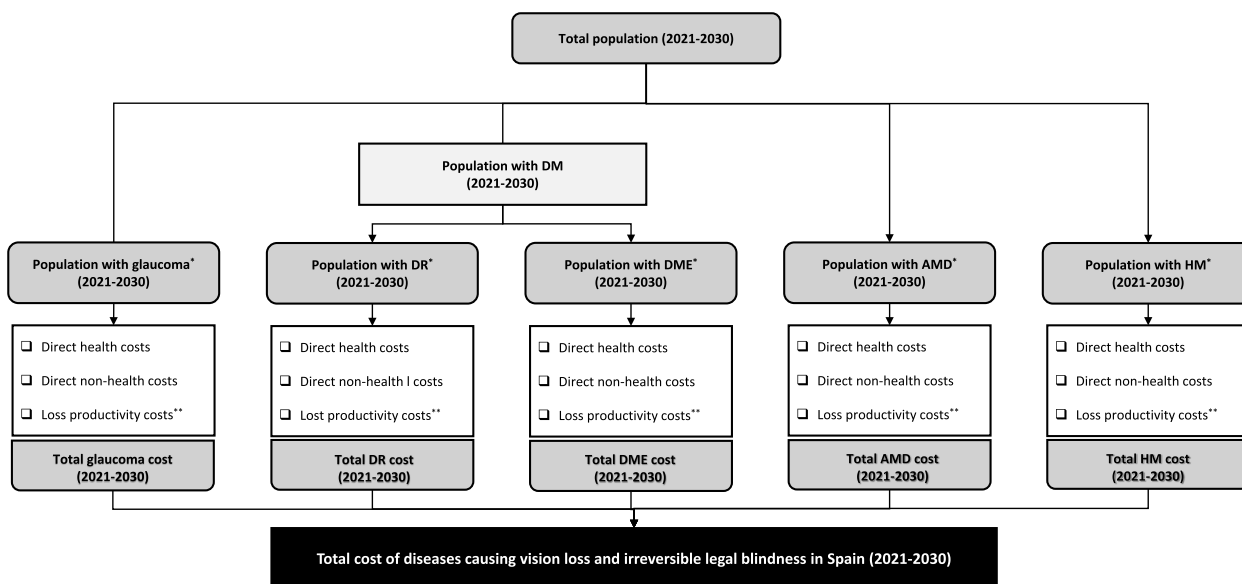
Total population (2021-2030)

Population with DM (2021-2030)

Population with glaucoma* (2021-2030)

Direct health costs

Direct non-health costs

Loss productivity costs**

Total glaucoma cost (2021-2030)

Population with DR* (2021-2030)

Direct health costs

Direct non-health l costs

Lost productivity costs**

Total DR cost (2021-2030)

Population with DME* (2021-2030)

Direct health costs

Direct non-health costs

Loss productivity costs**

Total DME cost (2021-2030)

Population with AMD* (2021-2030)

Direct health costs

Direct non-health costs

Loss productivity costs**

Total AMD cost (2021-2030)

Population with HM* (2021-2030)

Direct health costs

Direct non-health costs

Loss productivity costs**

Total HM cost (2021-2030)

Total cost of diseases causing vision loss and irreversible legal blindness in Spain (2021-2030)